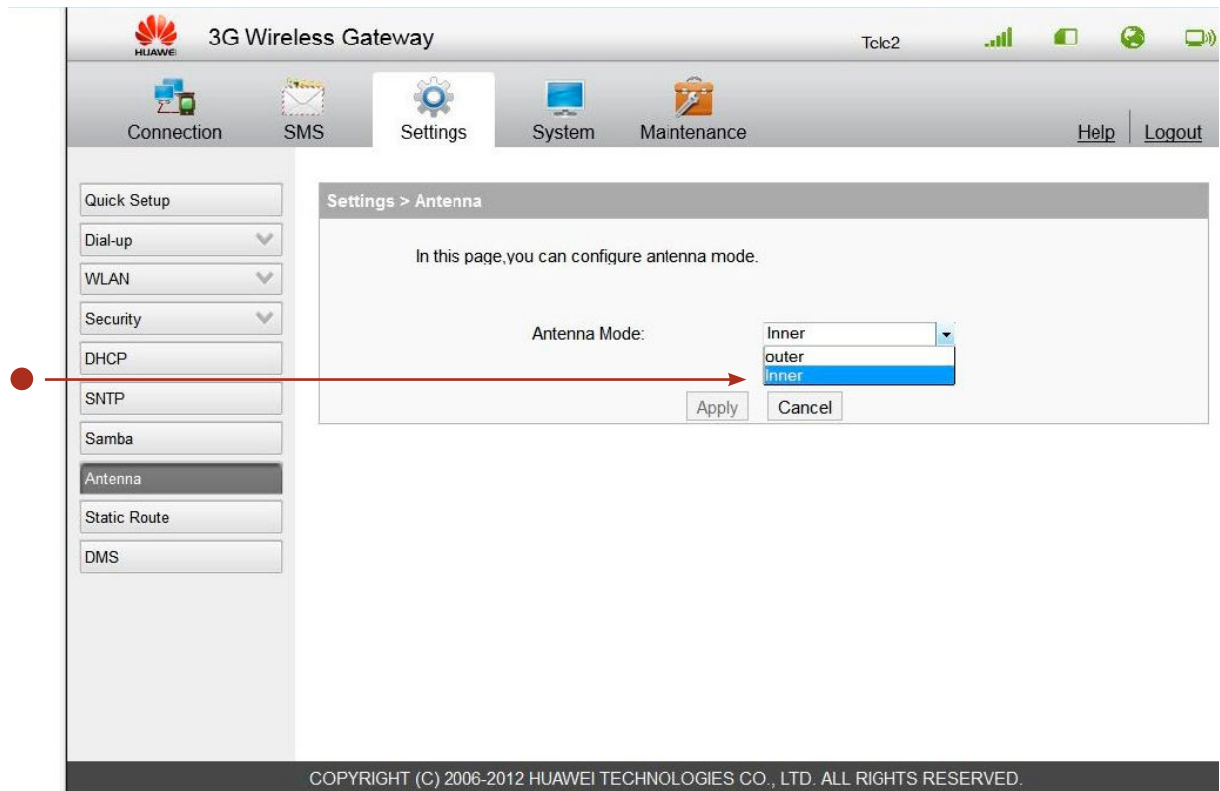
HUAWEI 3G Wireless Gateway

Tele2

Connection SMS Settings System Maintenance

Help Logout

Quick Setup
Dial-up
WLAN
Security
DHCP
SNTP
Samba
Antenna
Static Route
DMS

Settings > Antenna

In this page,you can configure antenna mode.

Antenna Mode: Inner
outer
Inner

Apply Cancel

COPYRIGHT (C) 2006-2012 HUAWEI TECHNOLOGIES CO., LTD. ALL RIGHTS RESERVED.